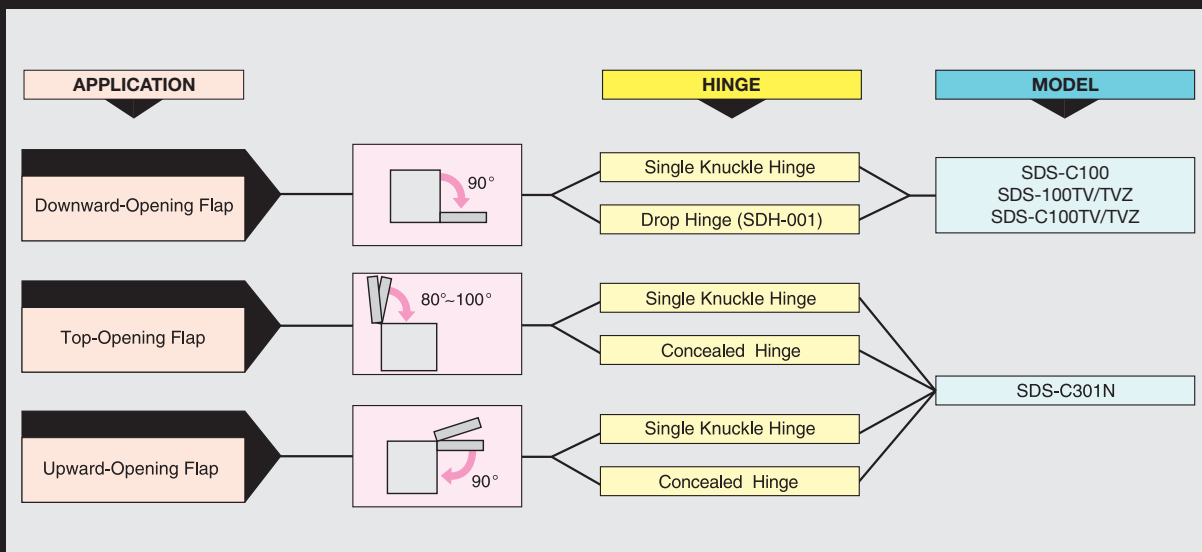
APPLICATION

HINGE

MODEL

Downward-Opening Flap

90°

Single Knuckle Hinge

Drop Hinge (SDH-001)

SDS-C100
SDS-100TV/TVZ
SDS-C100TV/TVZ

Top-Opening Flap

80°~100°

Single Knuckle Hinge

Concealed Hinge

SDS-C301N

Upward-Opening Flap

90°

Single Knuckle Hinge

Concealed Hinge